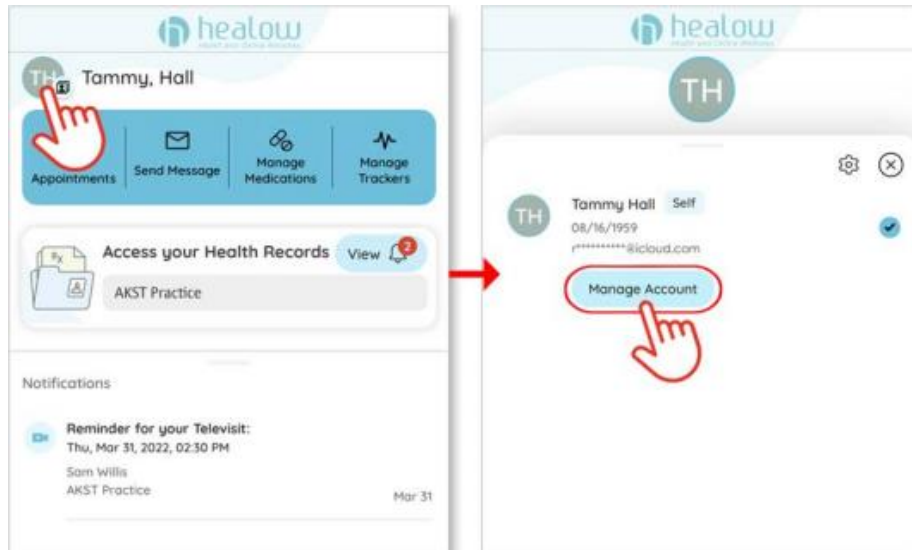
healow
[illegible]

TH Tammy, Hall

Appointments
Send Message
Manage Medications
Manage Trackers

Access your Health Records View 2

AKST Practice

Notifications

Reminder for your Televisit:
Thu, Mar 31, 2022, 02:30 PM
Sam Willis
AKST Practice
Mar 31

healow
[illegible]

TH

TH Tammy Hall Self
08/16/1959
r*********@icloud.com

Manage Account